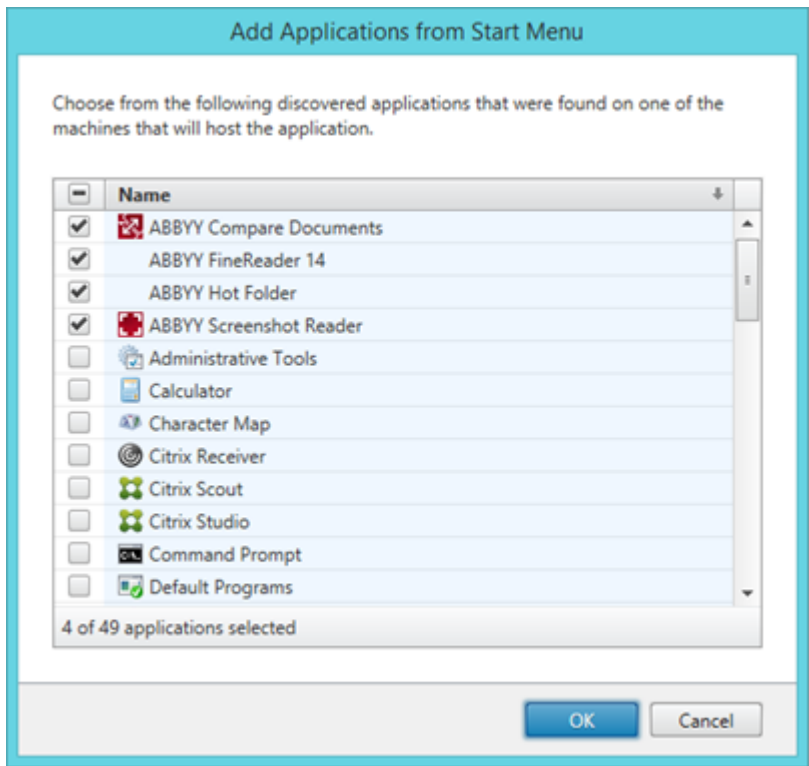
Add Applications from Start Menu

Choose from the following discovered applications that were found on one of the machines that will host the application.

| | Name |
|---|---|
| ✔ | ABBYY Compare Documents |
| ✔ | ABBYY FineReader 14 |
| ✔ | ABBYY Hot Folder |
| ✔ | ABBYY Screenshot Reader |
| | Administrative Tools |
| | Calculator |
| | Character Map |
| | Citrix Receiver |
| | Citrix Scout |
| | Citrix Studio |
| | Command Prompt |
| | Default Programs |

4 of 49 applications selected

OK
Cancel